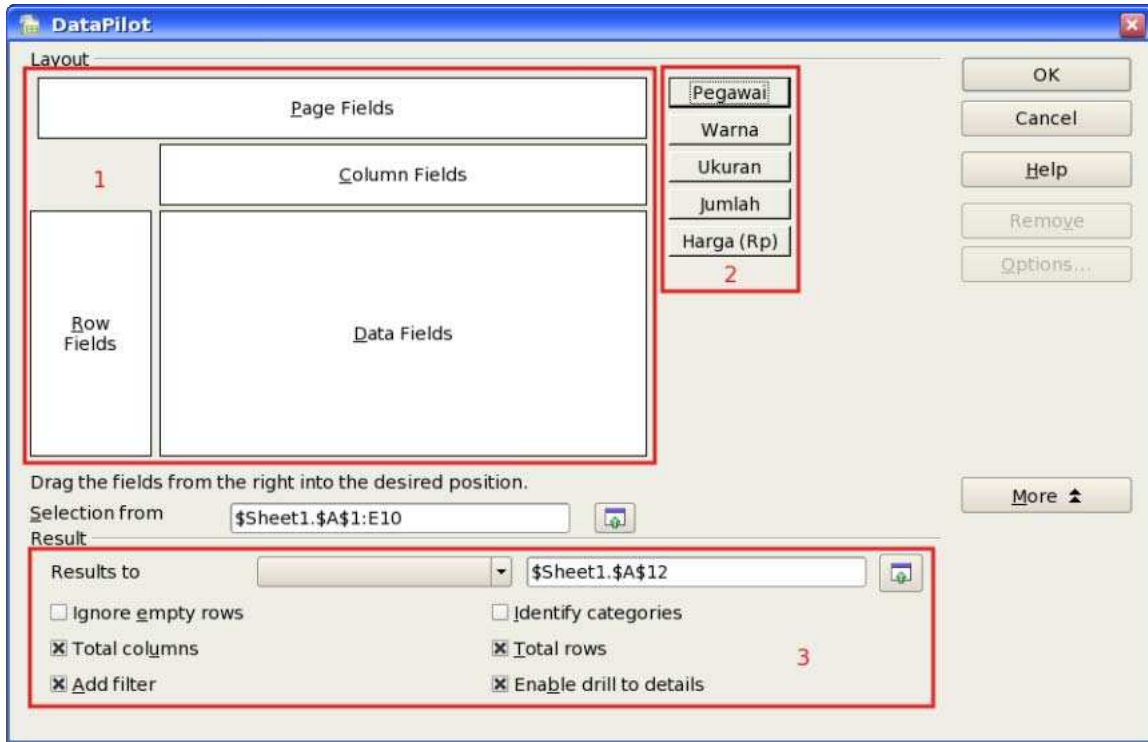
DataPilot

Layout

Page Fields

1

Column Fields

Row Fields

Data Fields

Pegawai
Warna
Ukuran
Jumlah
Harga (Rp)
2

OK
Cancel
Help
Remove
Options...

Drag the fields from the right into the desired position.

Selection from $Sheet1.$A$1:E10

More

Result

Results to $Sheet1.$A$12

Ignore empty rows
Identify categories
Total columns
Total rows
Add filter
Enable drill to details
3